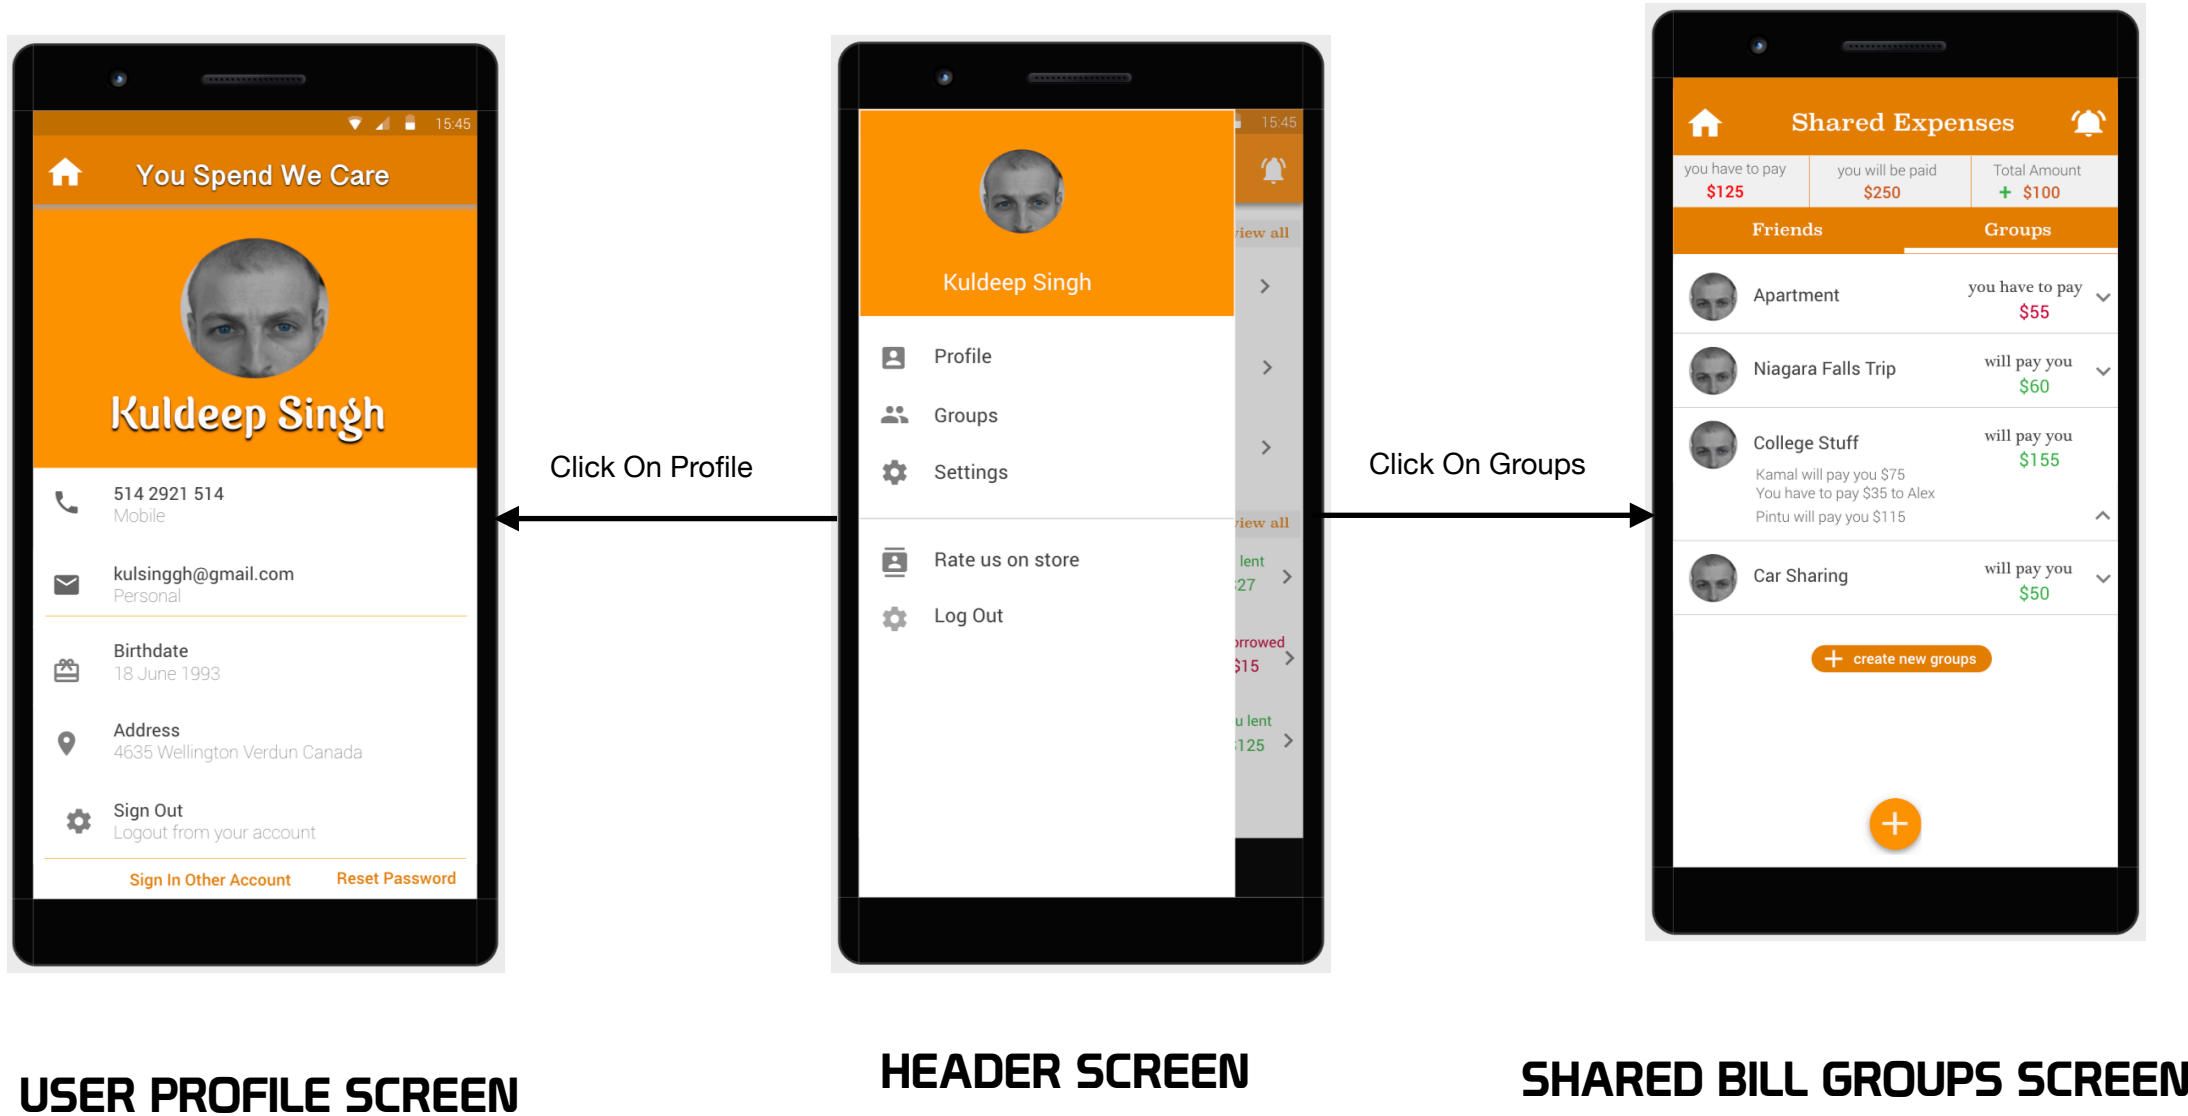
15:45

You Spend We Care

Kuldeep Singh

514 2921 514
Mobile

kulsinggh@gmail.com
Personal

Birthdate
18 June 1993

Address
4635 Wellington Verdun Canada

Sign Out
Logout from your account

Sign In Other Account
Reset Password

Click On Profile

15:45

Kuldeep Singh

Profile

Groups

Settings

Rate us on store

Log Out

view all

view all

lent
27

rrowed
\$15

u lent
125

Click On Groups

Shared Expenses

you have to pay
\$125

you will be paid
\$250

Total Amount
+ \$100

Friends

Groups

Apartment
you have to pay
\$55

Niagara Falls Trip
will pay you
\$60

College Stuff
will pay you
\$155
Kamal will pay you \$75
You have to pay \$35 to Alex
Pintu will pay you \$115

Car Sharing
will pay you
\$50

+ create new groups

+

USER PROFILE SCREEN

HEADER SCREEN

SHARED BILL GROUPS SCREEN